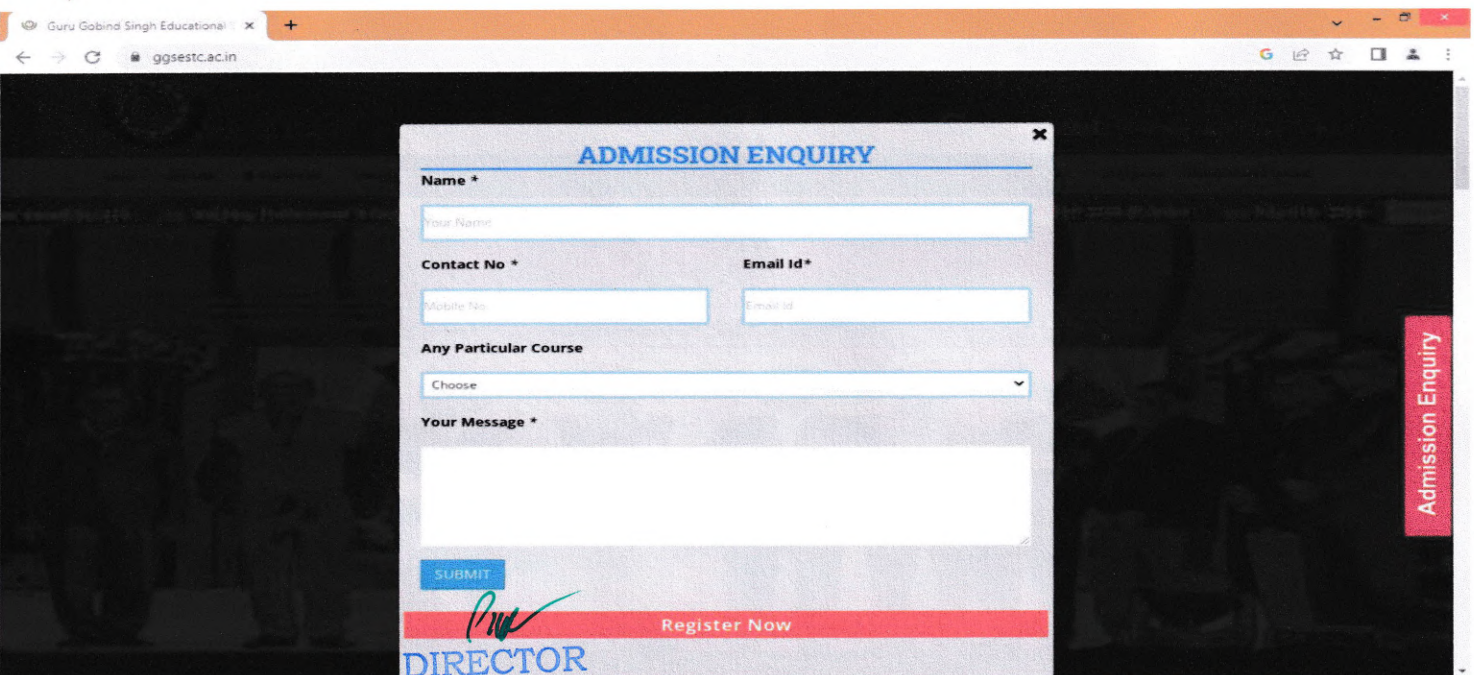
Guru Gobind Singh Educational ×
ggsestc.ac.in

ADMISSION ENQUIRY

Name *
Your Name

Contact No *
Mobile No

Email Id*
Email Id

Any Particular Course
Choose

Your Message *

SUBMIT

Register Now

Admission Enquiry

DIRECTOR